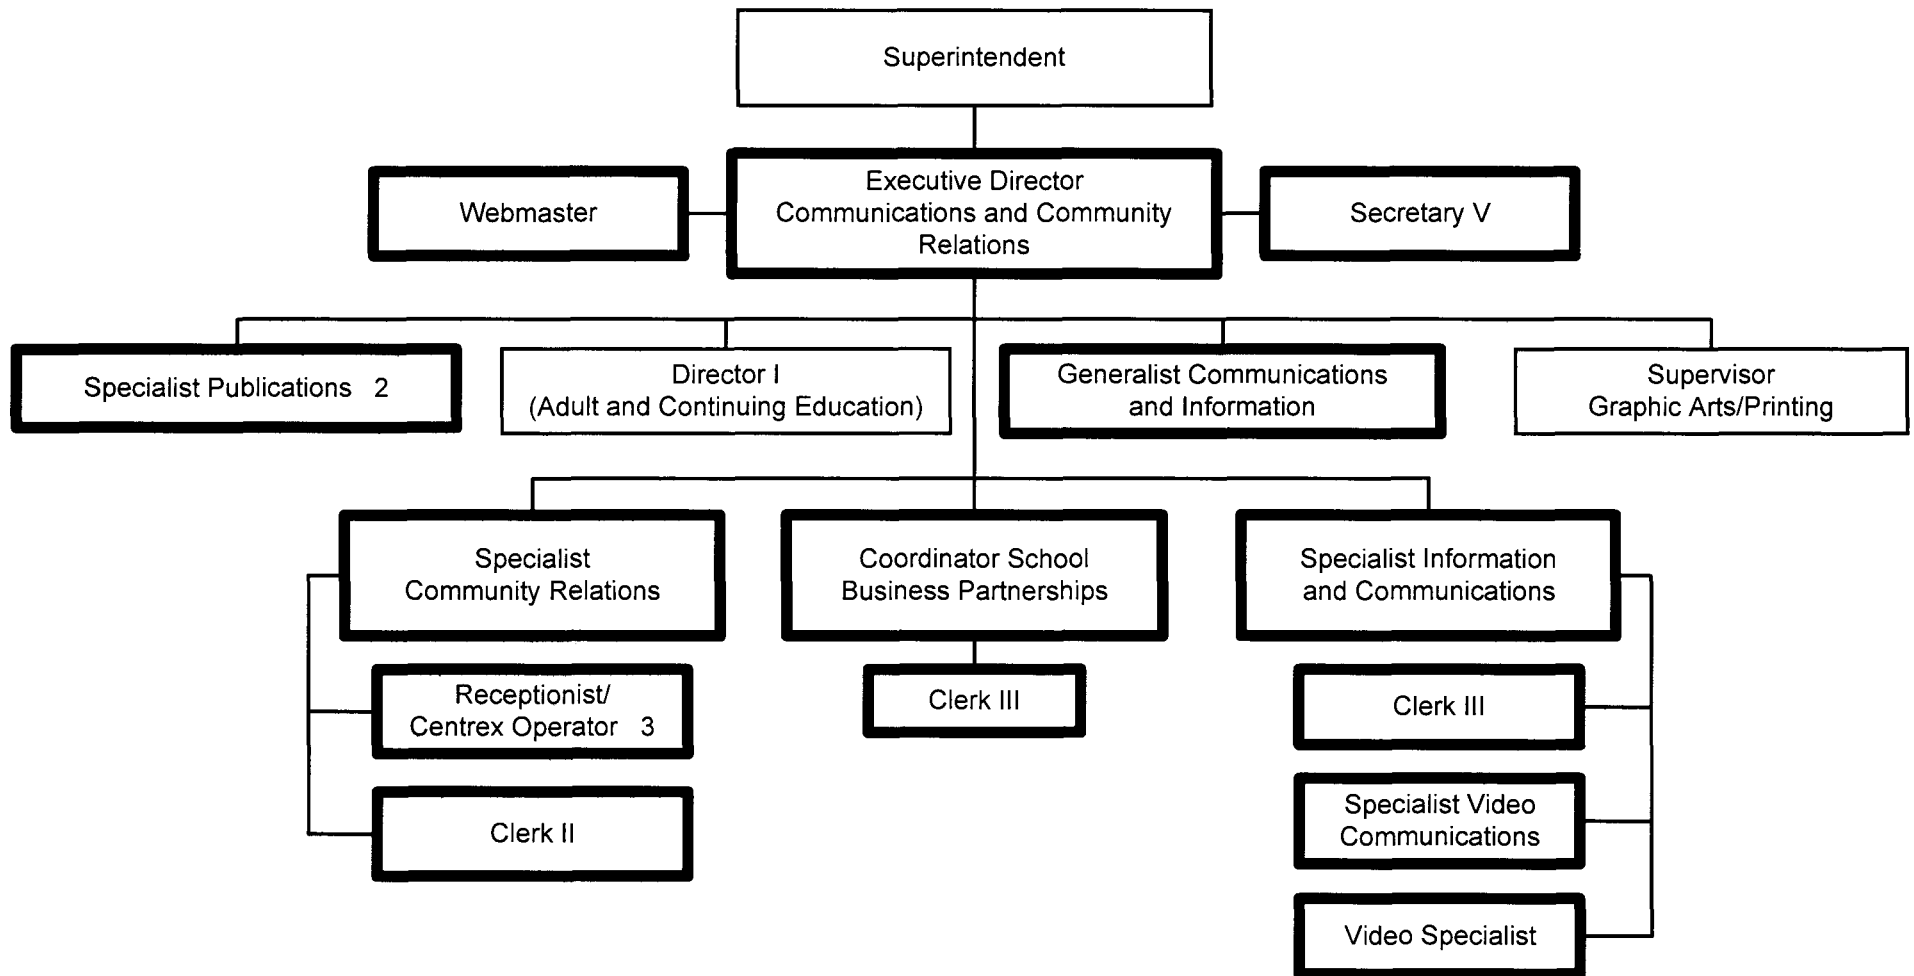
Superintendent

Webmaster

Executive Director Communications and Community Relations

Secretary V

Specialist Publications 2

Director I (Adult and Continuing Education)

Generalist Communications and Information

Supervisor Graphic Arts/Printing

Specialist Community Relations

Receptionist/ Centrex Operator 3

Clerk II

Coordinator School Business Partnerships

Clerk III

Specialist Information and Communications

Clerk III

Specialist Video Communications

Video Specialist